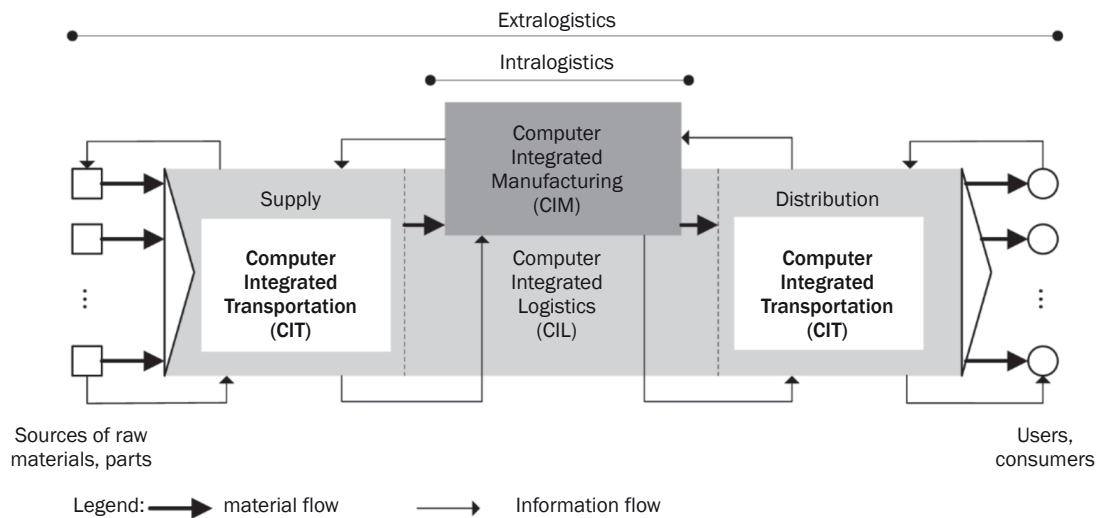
Extralogistics

Intralogistics

Computer Integrated Manufacturing (CIM)

Supply

Computer Integrated Transportation (CIT)

Computer Integrated Logistics (CIL)

Distribution

Computer Integrated Transportation (CIT)

⋮

⋮

Sources of raw materials, parts

Users, consumers

Legend: material flow Information flow